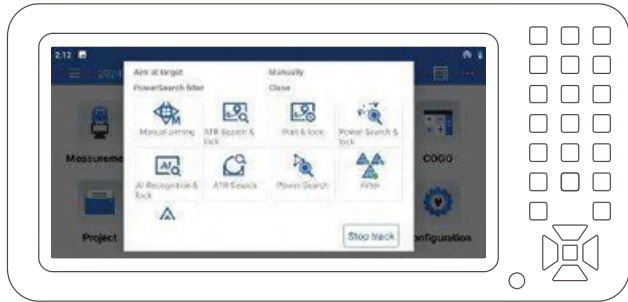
2:12

2024

Aim at target

Manually

PowerSearch filter

Close

Manual aiming

ATR Search & lock

Wait & lock

Power Search & lock

AI Recognition & lock

ATR Search

Power Search

Filter

Stop track

Measureme

COGO

Project

onfiguration